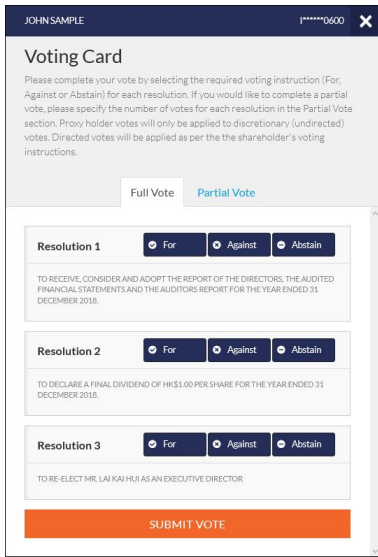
JOHN SAMPLE

I******0600

Voting Card

Please complete your vote by selecting the required voting instruction (For, Against or Abstain) for each resolution. If you would like to complete a partial vote, please specify the number of votes for each resolution in the Partial Vote section. Proxy holder votes will only be applied to discretionary (undirected) votes. Directed votes will be applied as per the the shareholder's voting instructions.

Full Vote | Partial Vote

Resolution 1 | For | Against | Abstain

TO RECEIVE, CONSIDER AND ADOPT THE REPORT OF THE DIRECTORS, THE AUDITED FINANCIAL STATEMENTS AND THE AUDITORS REPORT FOR THE YEAR ENDED 31 DECEMBER 2018.

Resolution 2 | For | Against | Abstain

TO DECLARE A FINAL DIVIDEND OF HK$1.00 PER SHARE FOR THE YEAR ENDED 31 DECEMBER 2018.

Resolution 3 | For | Against | Abstain

TO RE-ELECT MR. LAI KAI HUI AS AN EXECUTIVE DIRECTOR

SUBMIT VOTE